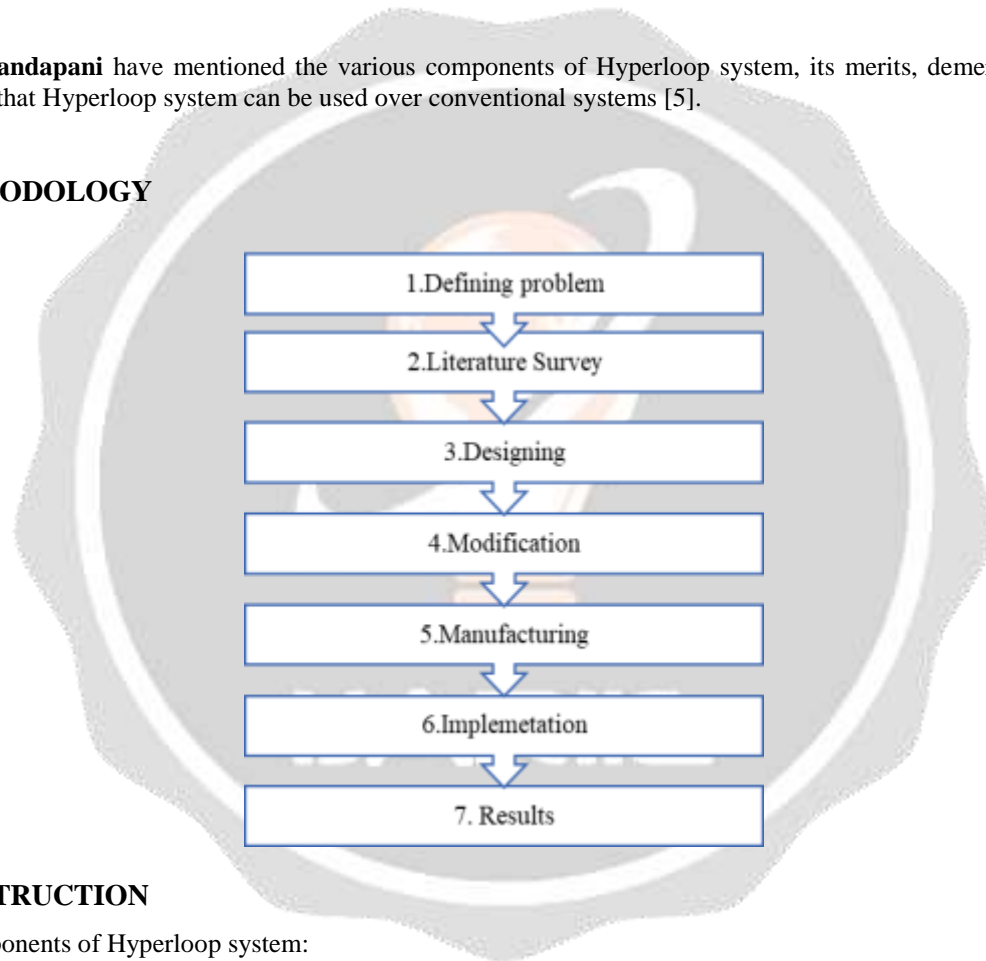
**andapani** have mentioned the various components of Hyperloop system, its merits, deme that Hyperloop system can be used over conventional systems [5].

**ODOLOGY**

1.Defining problem

2.Literature Survey

3.Designing

4.Modification

5.Manufacturing

6.Implemetation

7. Results

**TRUCTION**

ponents of Hyperloop system: